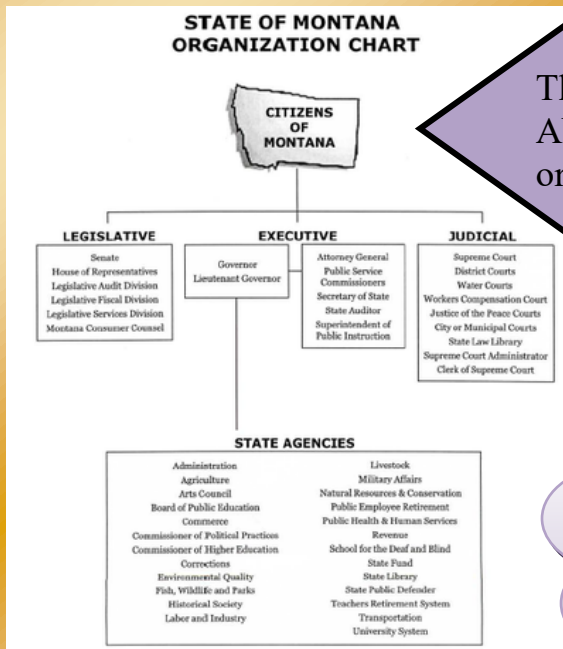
STATE OF MONTANA
ORGANIZATION CHART

CITIZENS OF MONTANA

Th
Al
or

LEGISLATIVE
Senate
House of Representatives
Legislative Audit Division
Legislative Fiscal Division
Legislative Services Division
Montana Consumer Counsel

EXECUTIVE
Governor
Lieutenant Governor

Attorney General
Public Service Commissioners
Secretary of State
State Auditor
Superintendent of Public Instruction

JUDICIAL
Supreme Court
District Courts
Water Courts
Workers Compensation Court
Justice of the Peace Courts
City or Municipal Courts
State Law Library
Supreme Court Administrator
Clerk of Supreme Court

STATE AGENCIES
Administration
Agriculture
Arts Council
Board of Public Education
Commerce
Commissioner of Political Practices
Commissioner of Higher Education
Corrections
Environmental Quality
Fish, Wildlife and Parks
Historical Society
Labor and Industry

Livestock
Military Affairs
Natural Resources & Conservation
Public Employee Retirement
Public Health & Human Services
Revenue
School for the Deaf and Blind
State Fund
State Library
State Public Defender
Teachers Retirement System
Transportation
University System